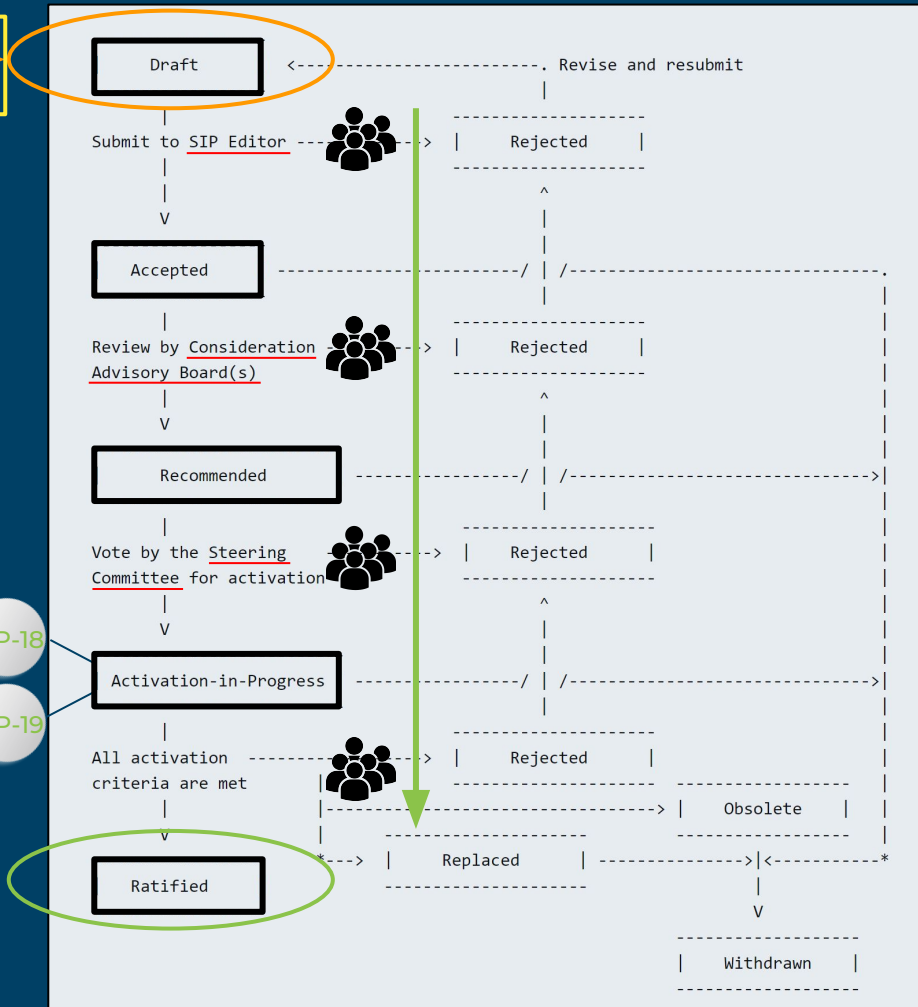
Draft

Revise and resubmit

Submit to SIP Editor

Rejected

Accepted

Review by Consideration Advisory Board(s)

Rejected

Recommended

Vote by the Steering Committee for activation

Rejected

P-18

P-19

Activation-in-Progress

All activation criteria are met

Rejected

Obsolete

Replaced

Ratified

Withdrawn